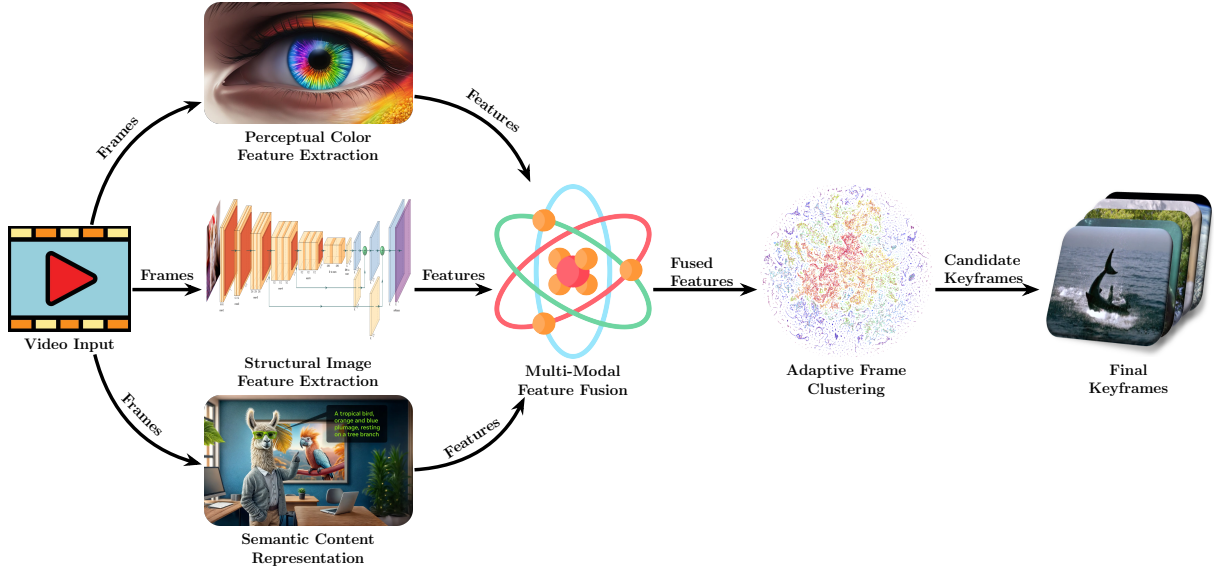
Frames

Perceptual Color Feature Extraction

Features

Frames

Features

Structural Image Feature Extraction

Video Input

Frames

A tropical bird, orange and blue plumage, resting on a tree branch

Features

Semantic Content Representation

Multi-Modal Feature Fusion

Fused Features

Adaptive Frame Clustering

Candidate Keyframes

Final Keyframes